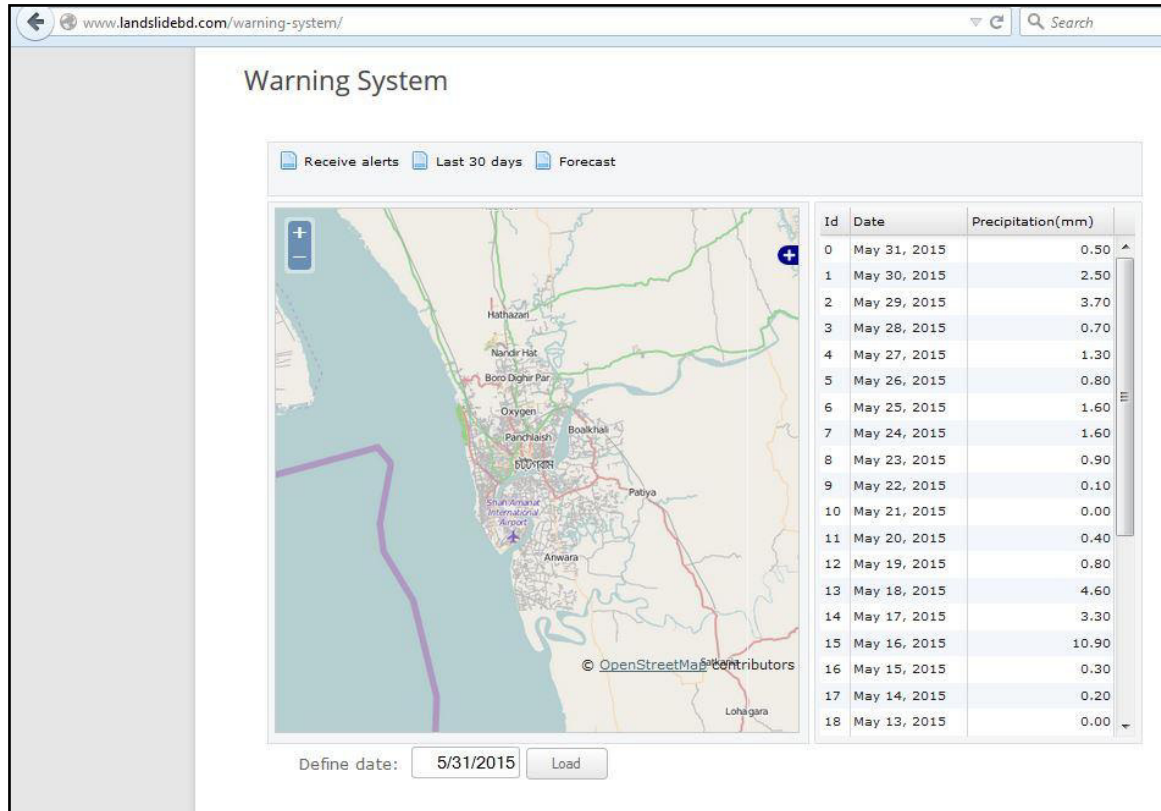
www.landslidebd.com/warning-system/

Search

Warning System

Receive alerts  Last 30 days  Forecast

+
−

Hathazari
Nandir Hat
Boro Dighir Par
Oxygen
Panchlaish
Boalkhali
চট্টগ্রাম
Patiya
Shah Amanat International Airport
Anwara
Satkania
Lohagara

© OpenStreetMap contributors

| Id | Date | Precipitation(mm) |
|---|---|---|
| 0 | May 31, 2015 | 0.50 |
| 1 | May 30, 2015 | 2.50 |
| 2 | May 29, 2015 | 3.70 |
| 3 | May 28, 2015 | 0.70 |
| 4 | May 27, 2015 | 1.30 |
| 5 | May 26, 2015 | 0.80 |
| 6 | May 25, 2015 | 1.60 |
| 7 | May 24, 2015 | 1.60 |
| 8 | May 23, 2015 | 0.90 |
| 9 | May 22, 2015 | 0.10 |
| 10 | May 21, 2015 | 0.00 |
| 11 | May 20, 2015 | 0.40 |
| 12 | May 19, 2015 | 0.80 |
| 13 | May 18, 2015 | 4.60 |
| 14 | May 17, 2015 | 3.30 |
| 15 | May 16, 2015 | 10.90 |
| 16 | May 15, 2015 | 0.30 |
| 17 | May 14, 2015 | 0.20 |
| 18 | May 13, 2015 | 0.00 |

Define date: 5/31/2015 Load